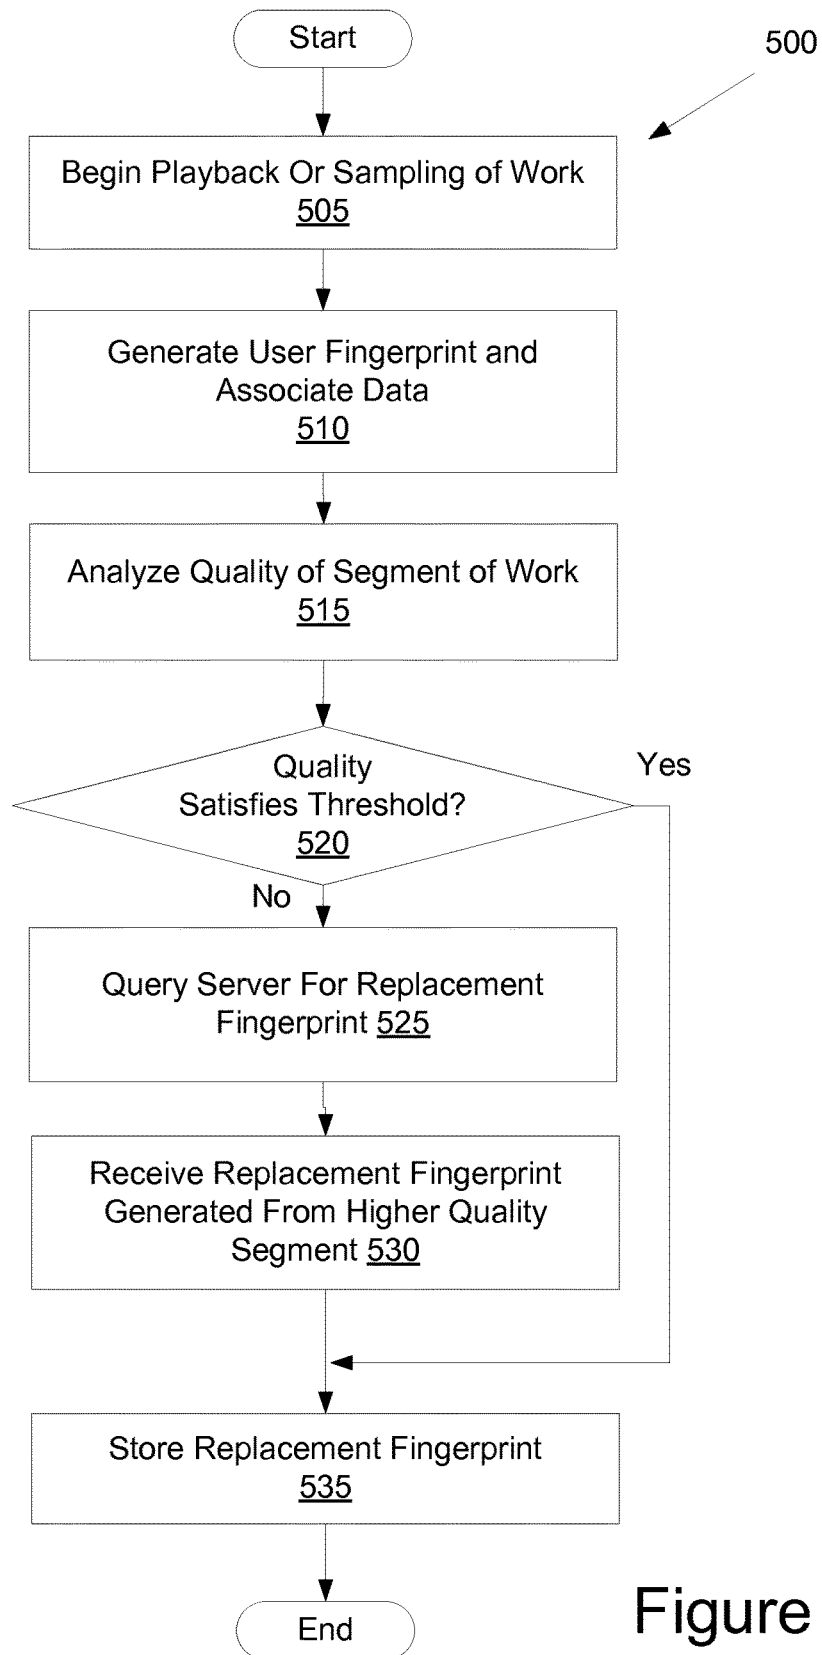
Start

500

Begin Playback Or Sampling of Work
505

Generate User Fingerprint and Associate Data
510

Analyze Quality of Segment of Work
515

Quality Satisfies Threshold?
520

Yes

No

Query Server For Replacement Fingerprint 525

Receive Replacement Fingerprint Generated From Higher Quality Segment 530

Store Replacement Fingerprint
535

End

Figure